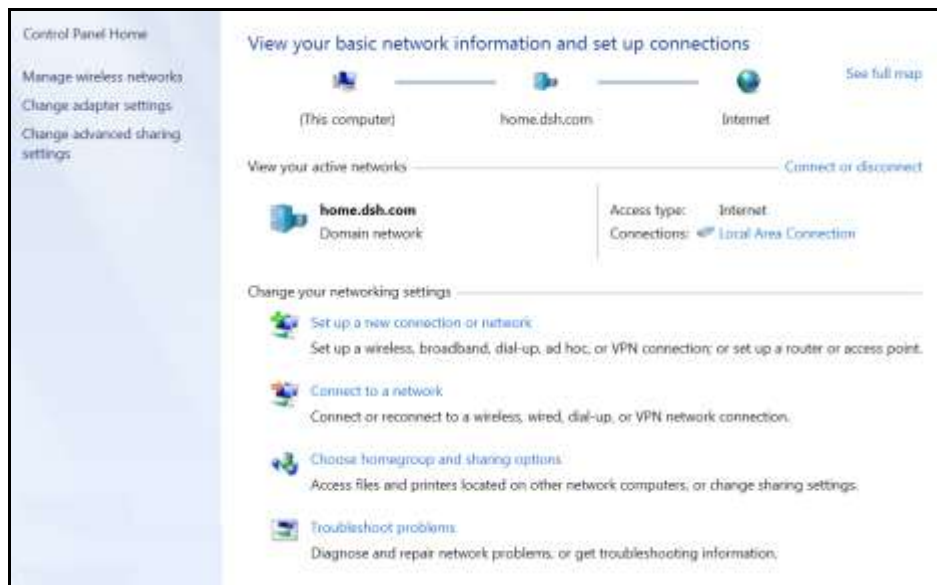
Control Panel Home

Manage wireless networks

Change adapter settings

Change advanced sharing settings

View your basic network information and set up connections

See full map

(This computer)

home.dsh.com

Internet

View your active networks

Connect or disconnect

home.dsh.com
Domain network

Access type: Internet
Connections: Local Area Connection

Change your networking settings

Set up a new connection or network
Set up a wireless, broadband, dial-up, ad hoc, or VPN connection; or set up a router or access point.

Connect to a network
Connect or reconnect to a wireless, wired, dial-up, or VPN network connection.

Choose homegroup and sharing options
Access files and printers located on other network computers, or change sharing settings.

Troubleshoot problems
Diagnose and repair network problems, or get troubleshooting information.